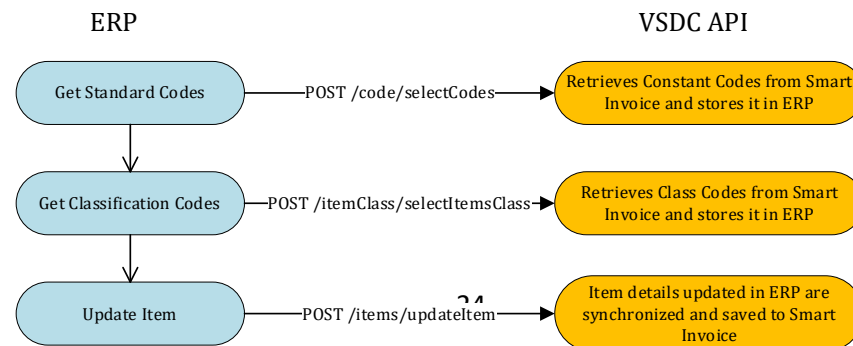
ERP

VSDC API

Get Standard Codes

POST /code/selectCodes

Retrieves Constant Codes from Smart Invoice and stores it in ERP

Get Classification Codes

POST /itemClass/selectItemsClass

Retrieves Class Codes from Smart Invoice and stores it in ERP

Update Item

POST /items/updateItem

24

Item details updated in ERP are synchronized and saved to Smart Invoice